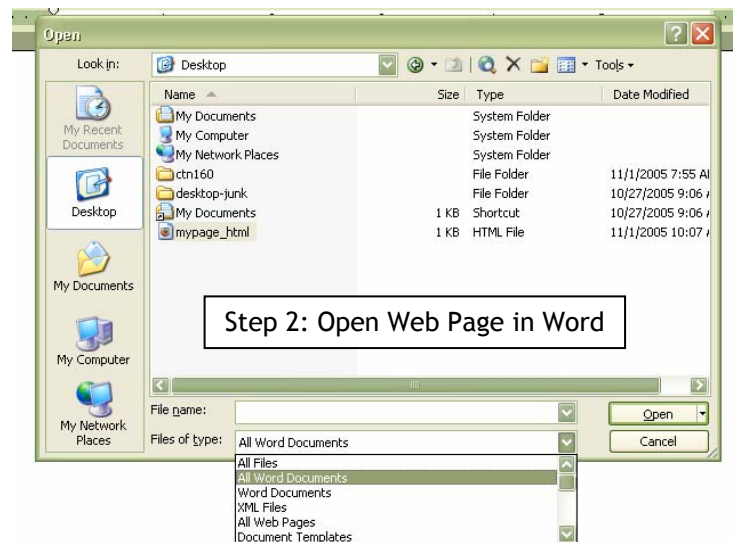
Open

Look in: Desktop

Tools

My Recent Documents

Desktop

My Documents

My Computer

My Network Places

| Name | Size | Type | Date Modified |
|---|---|---|---|
| My Documents | | System Folder | |
| My Computer | | System Folder | |
| My Network Places | | System Folder | |
| ctn160 | | File Folder | 11/1/2005 7:55 A |
| desktop-junk | | File Folder | 10/27/2005 9:06 |
| My Documents | 1 KB | Shortcut | 10/27/2005 9:06 |
| mypage_html | 1 KB | HTML File | 11/1/2005 10:07 |

Step 2: Open Web Page in Word

File name:

Files of type: All Word Documents

Open

Cancel

All Files
All Word Documents
Word Documents
XML Files
All Web Pages
Document Templates